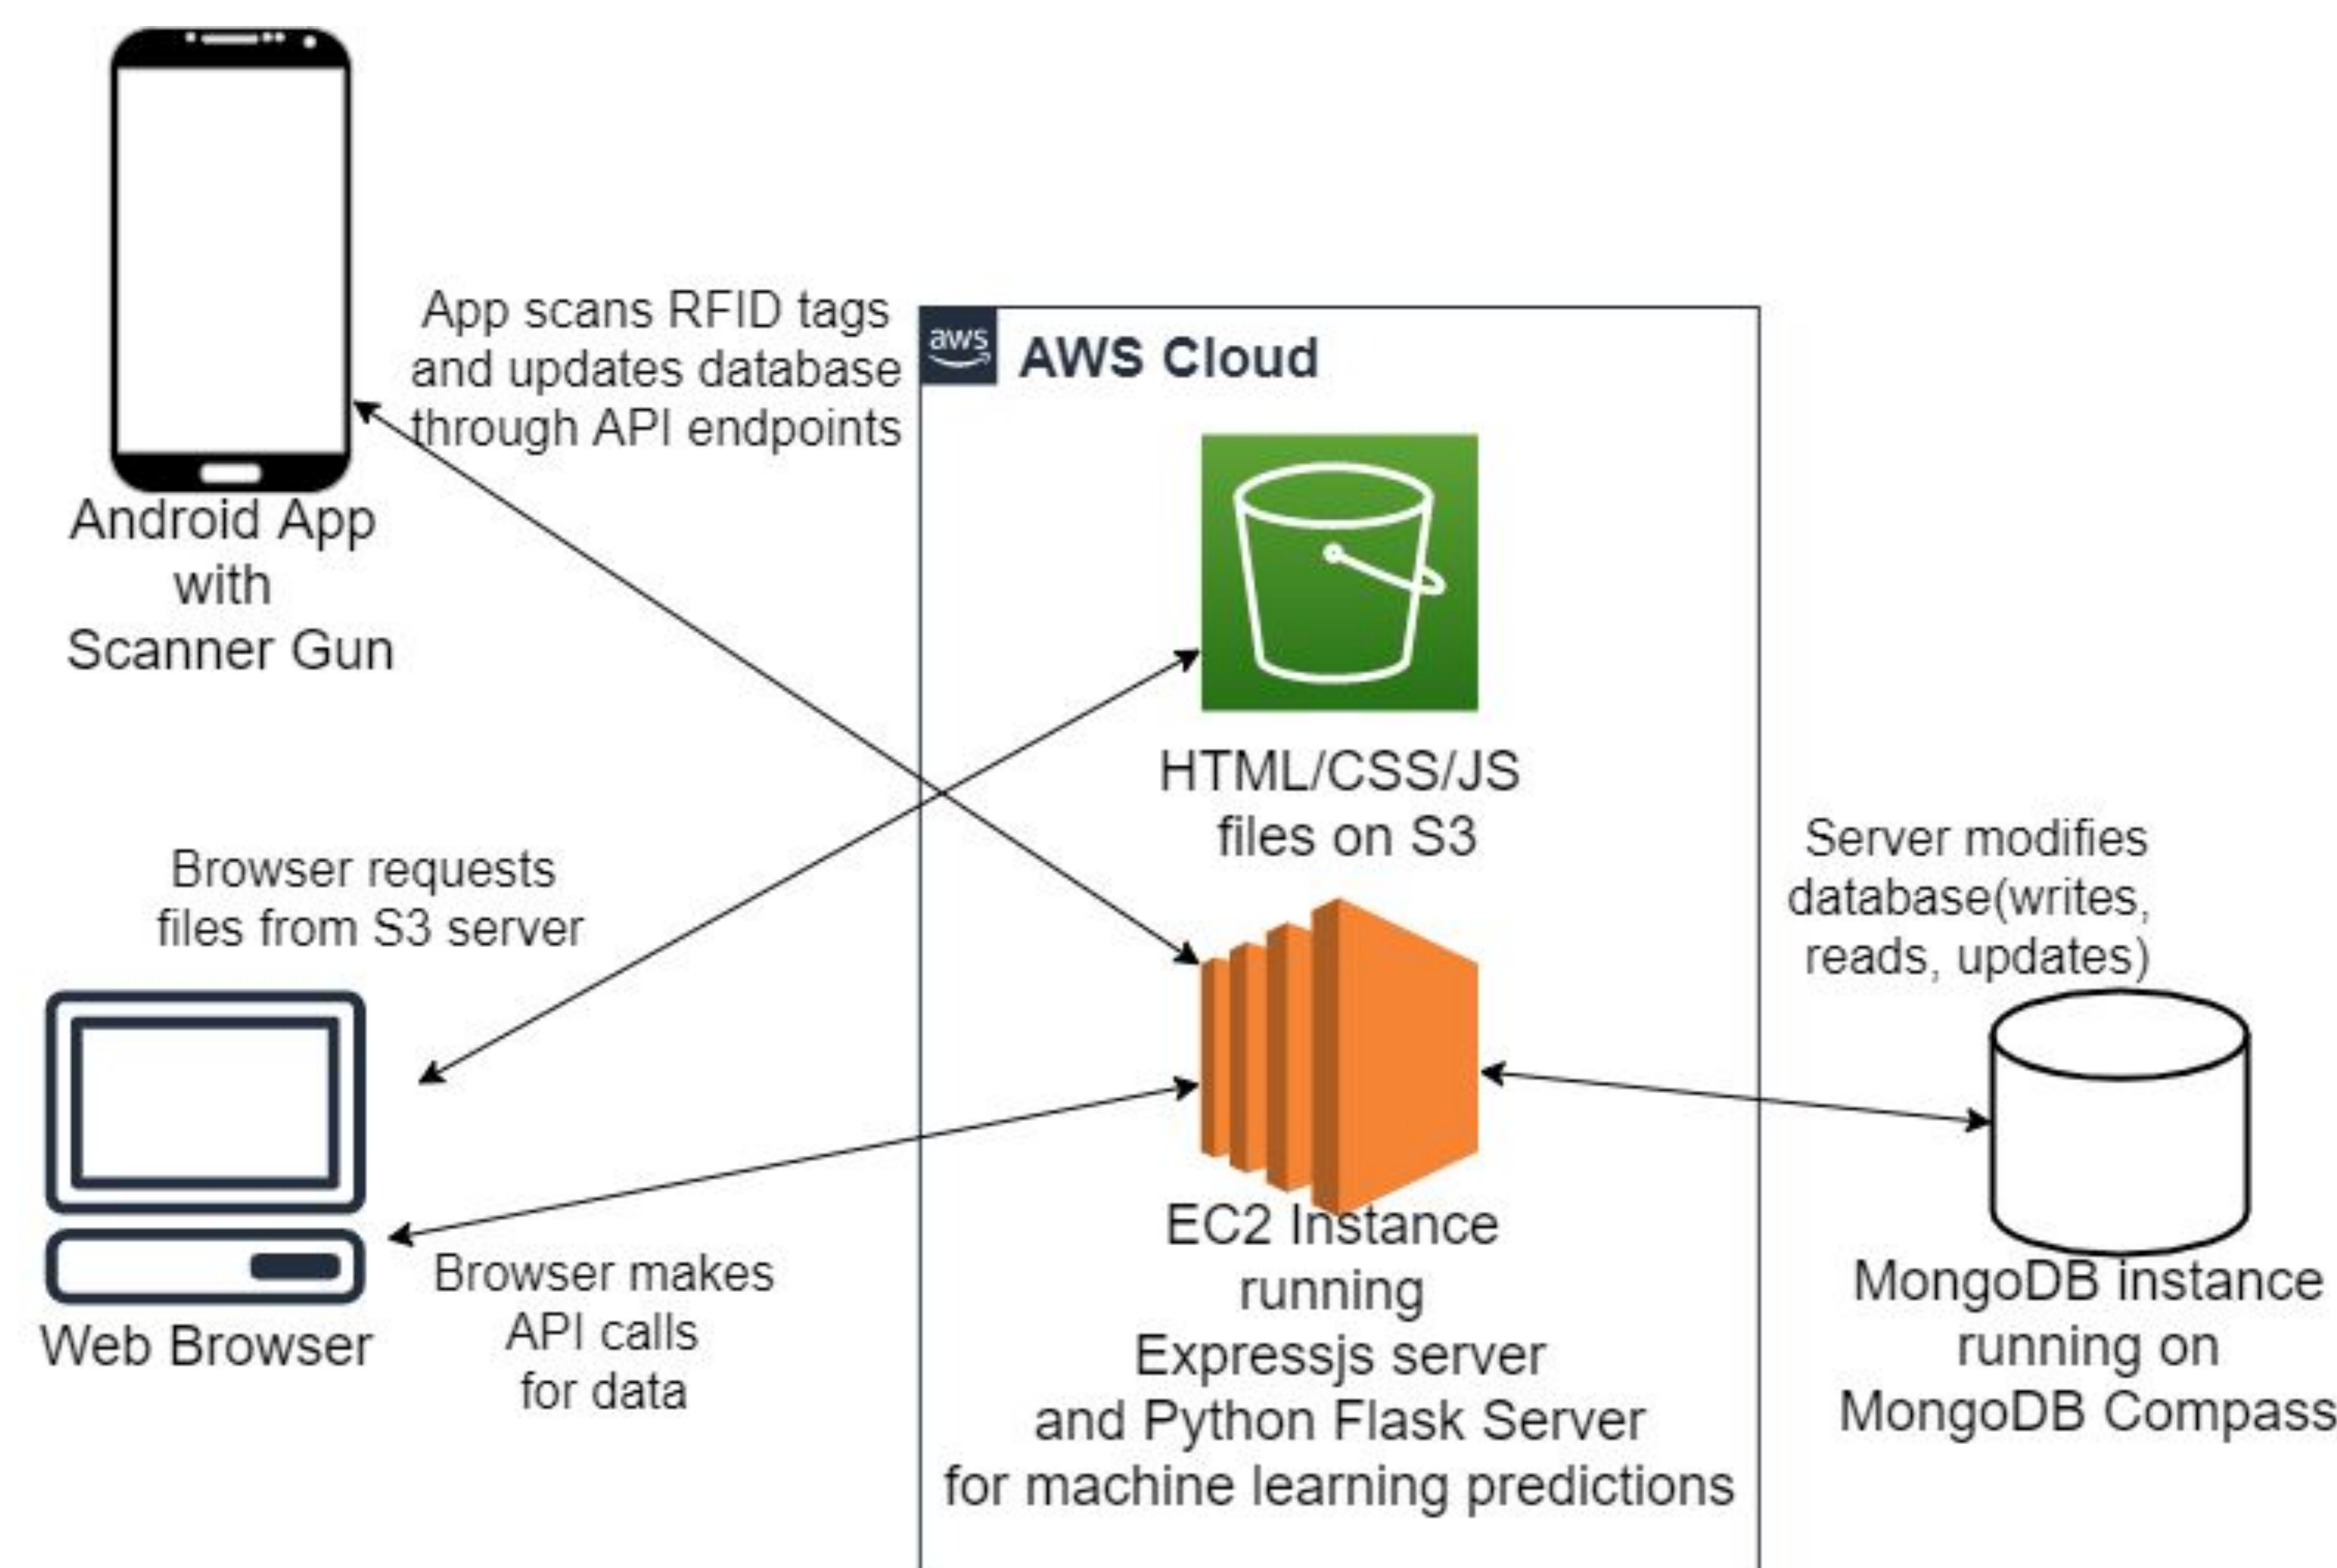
Android App
with
Scanner Gun

App scans RFID tags
and updates database
through API endpoints

aws

AWS Cloud

HTML/CSS/JS
files on S3

Browser requests
files from S3 server

Server modifies
database(writes,
reads, updates)

Web Browser

Browser makes
API calls
for data

EC2 Instance
running
Expressjs server
and Python Flask Server
for machine learning predictions

MongoDB instance
running on
MongoDB Compass